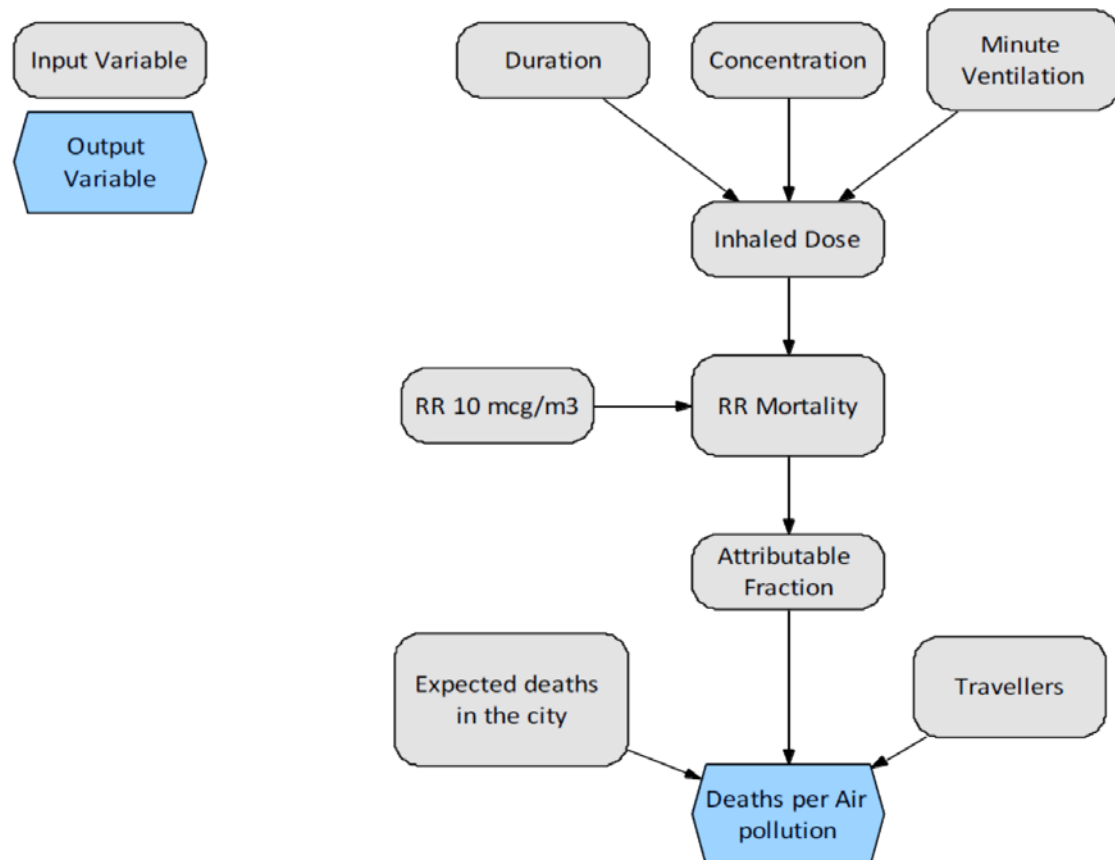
Input Variable

Output Variable

Duration

Concentration

Minute Ventilation

Inhaled Dose

RR 10 mcg/m3

RR Mortality

Attributable Fraction

Expected deaths in the city

Travellers

Deaths per Air pollution